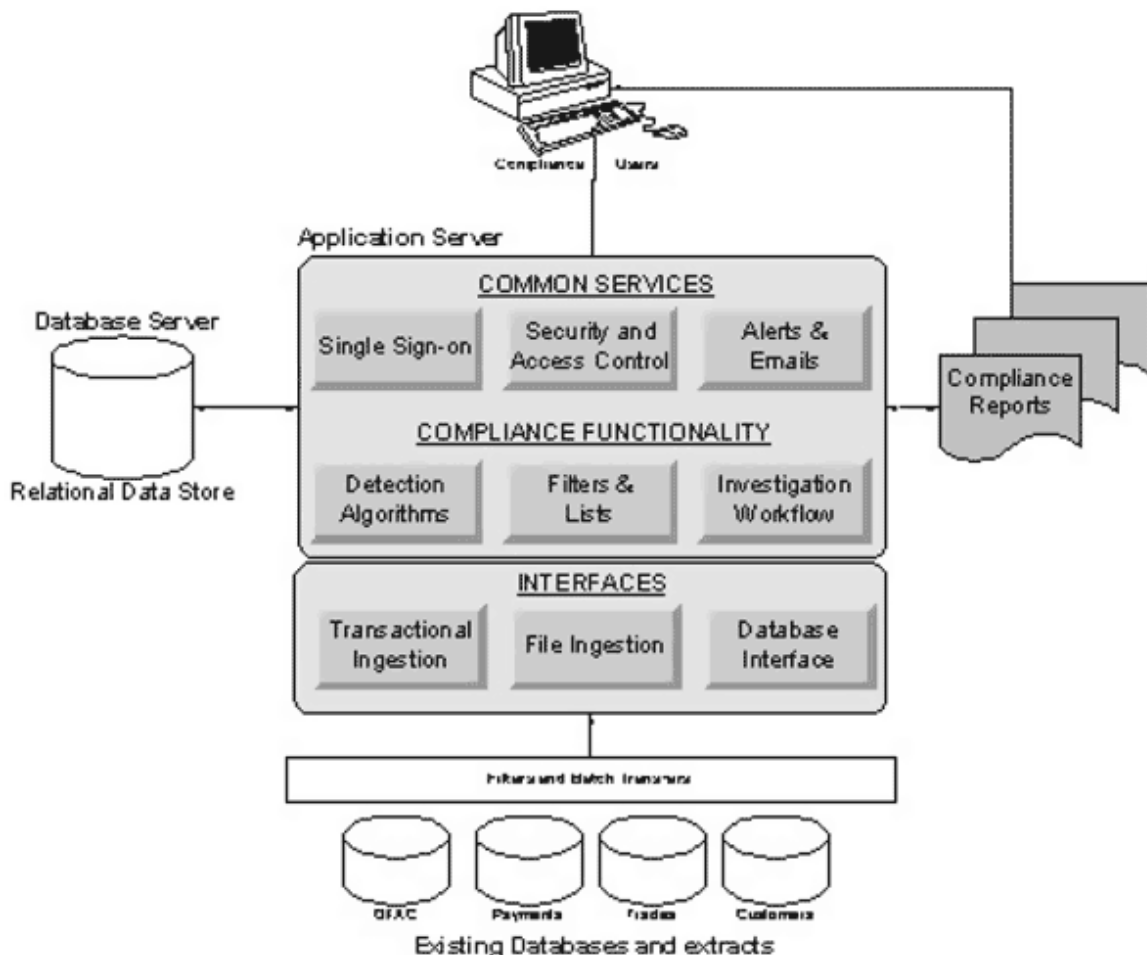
Compliance Users

Application Server

COMMON SERVICES

Single Sign-on

Security and Access Control

Alerts & Emails

Database Server

Relational Data Store

COMPLIANCE FUNCTIONALITY

Detection Algorithms

Filters & Lists

Investigation Workflow

Compliance Reports

INTERFACES

Transactional Ingestion

File Ingestion

Database Interface

Filters and Batch Transfers

OFAC

Payments

Trades

Customers

Existing Databases and extracts